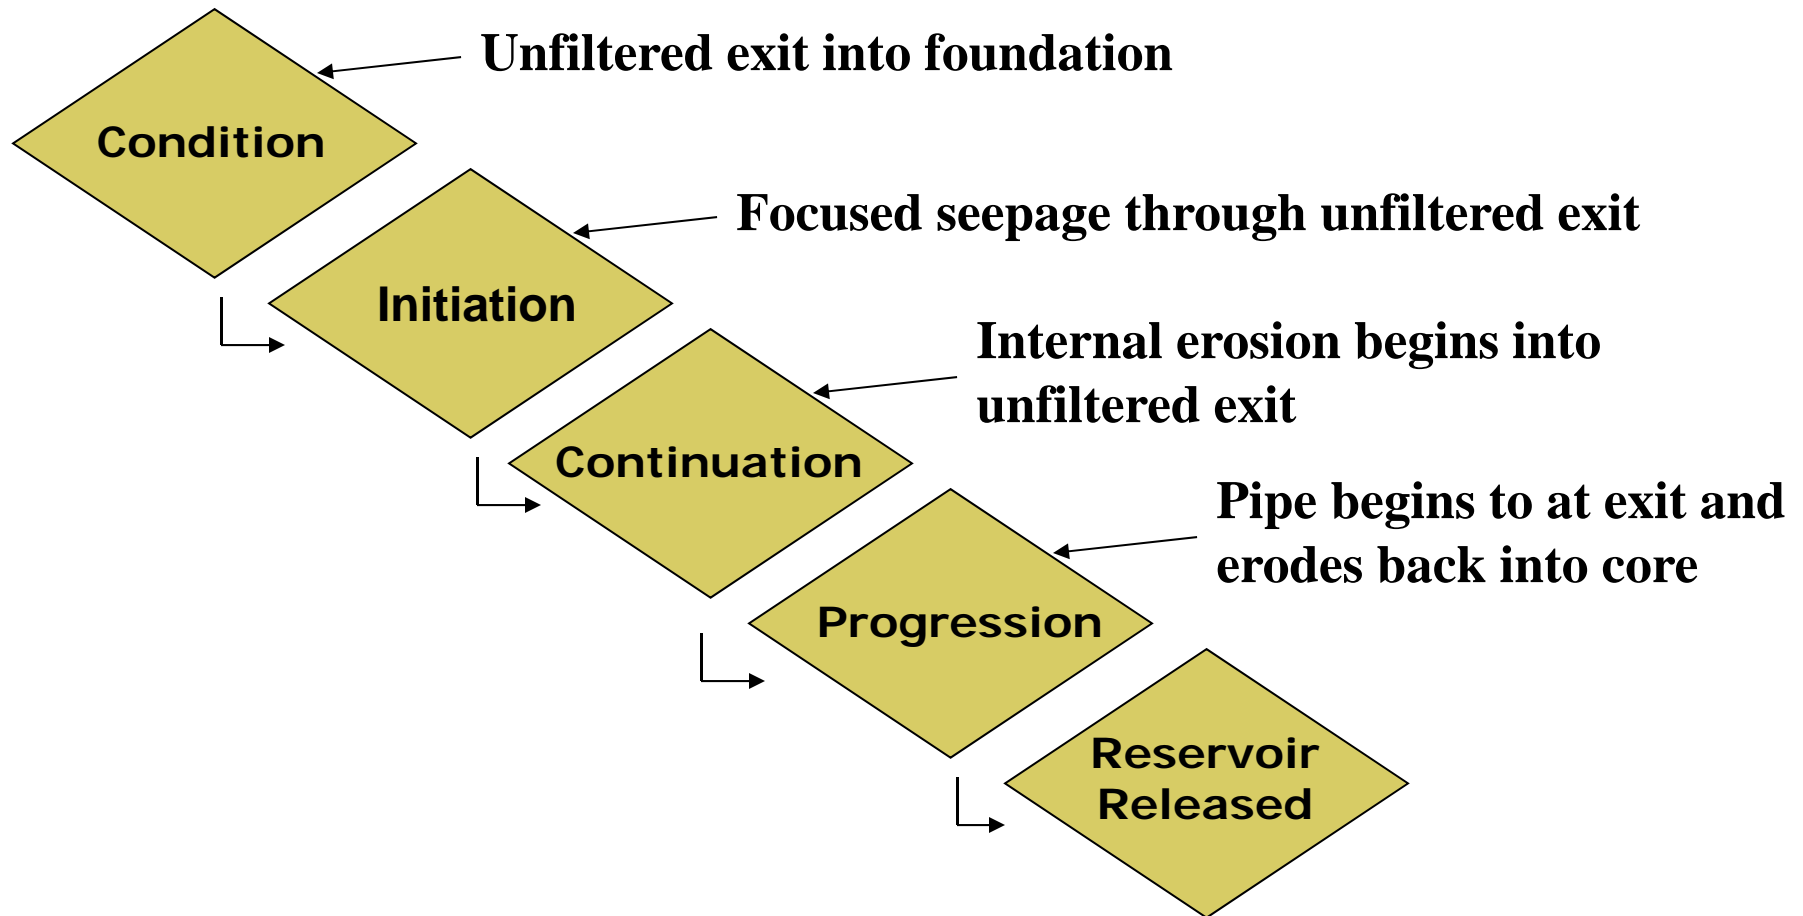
Condition

Unfiltered exit into foundation

Initiation

Focused seepage through unfiltered exit

Continuation

Internal erosion begins into unfiltered exit

Progression

Pipe begins to at exit and erodes back into core

Reservoir Released